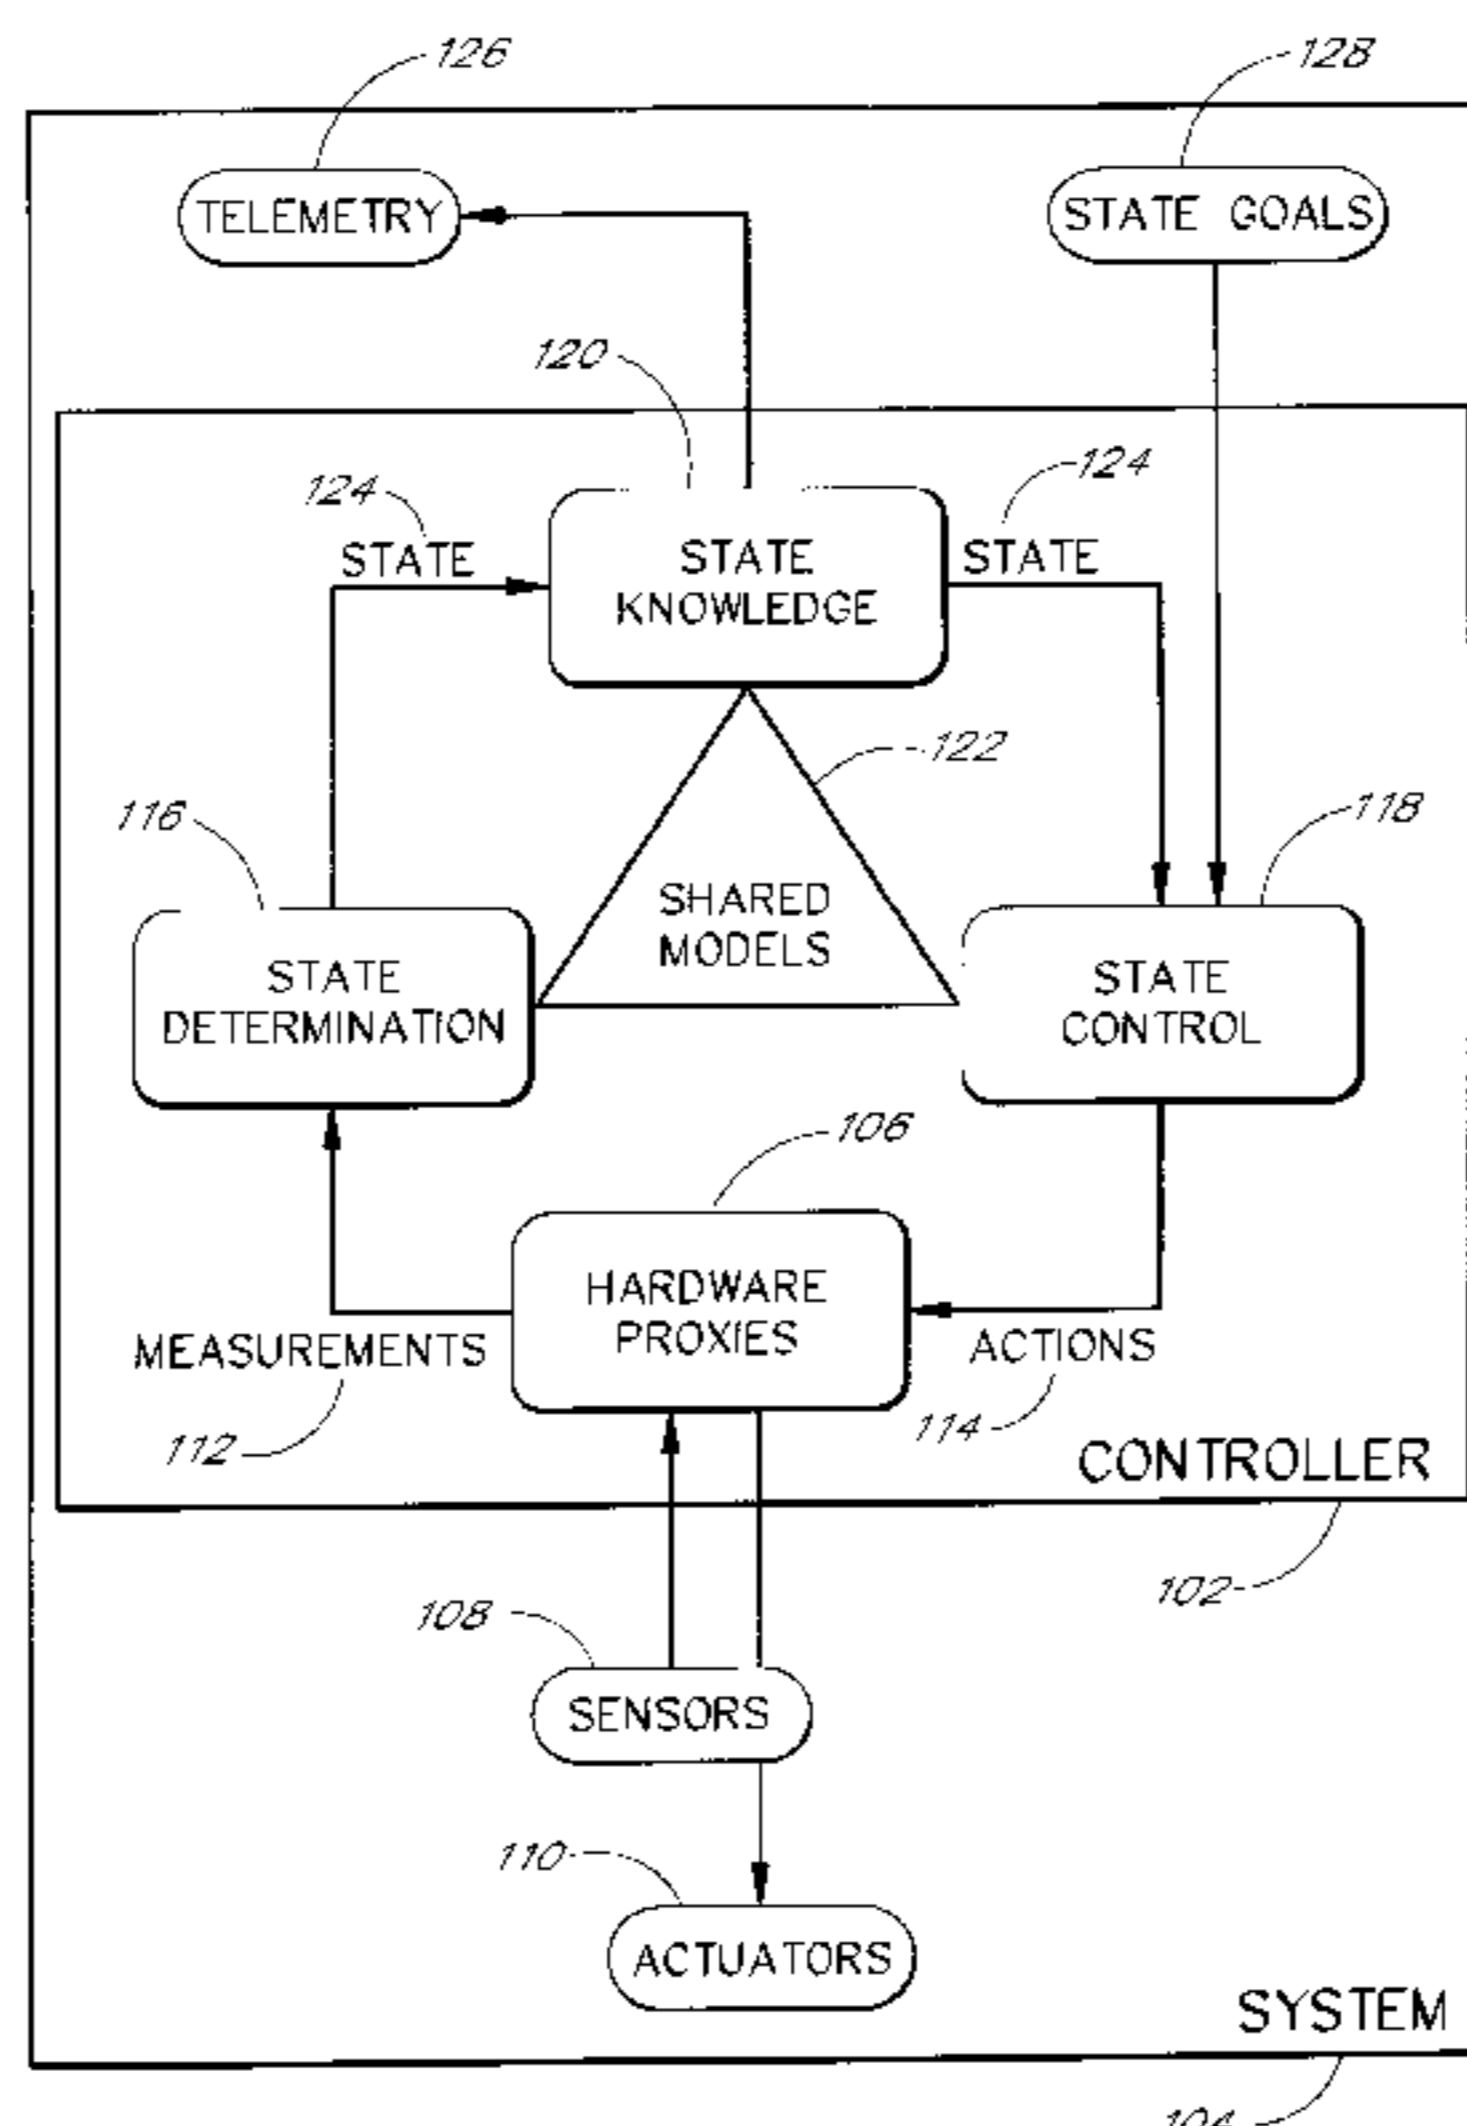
126
128
TELEMETRY
STATE GOALS
120
124
124
STATE
STATE KNOWLEDGE
STATE
122
116
118
SHARED MODELS
STATE DETERMINATION
STATE CONTROL
106
HARDWARE PROXIES
MEASUREMENTS
ACTIONS
112
114
CONTROLLER
102
108
SENSORS
110
ACTUATORS
SYSTEM
104